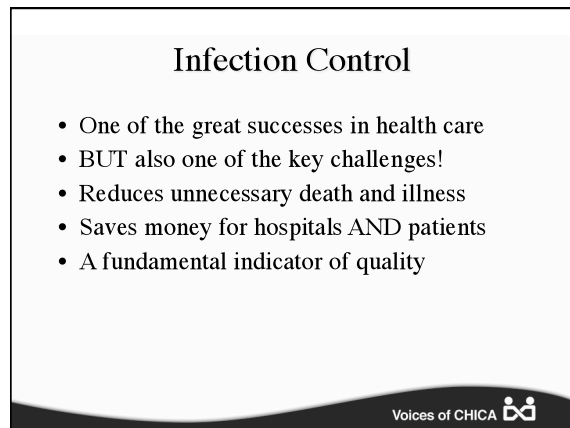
Infection Control

- One of the great successes in health care
- BUT also one of the key challenges!
- Reduces unnecessary death and illness
- Saves money for hospitals AND patients
- A fundamental indicator of quality

Voices of CHICA